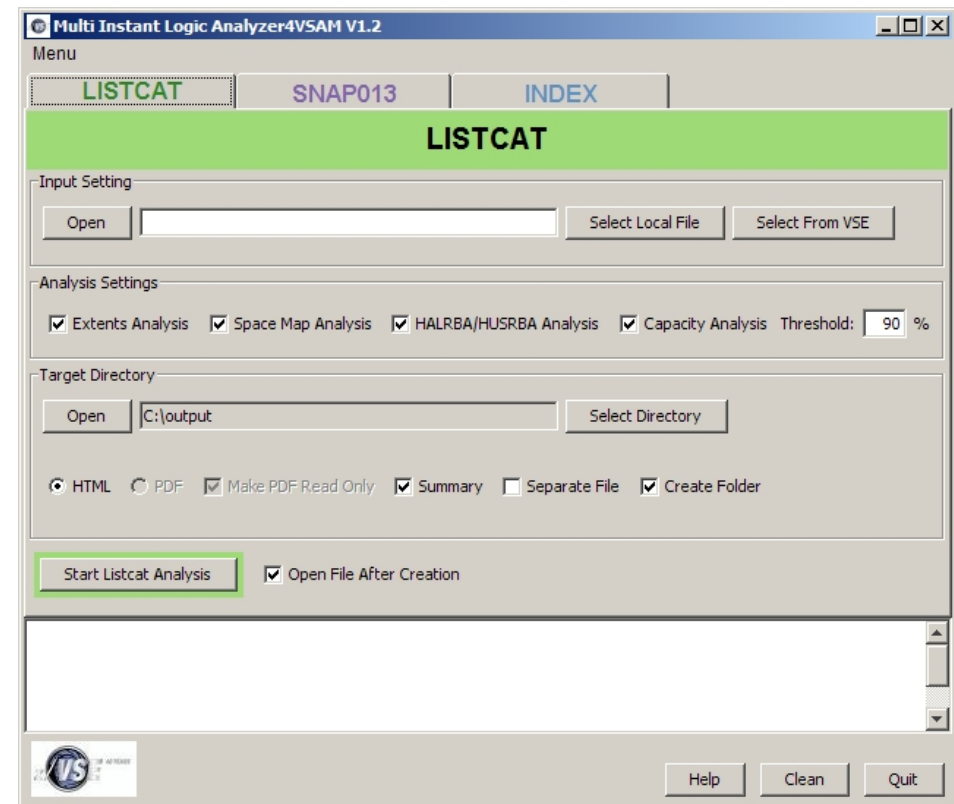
Multi Instant Logic Analyzer4VSAM V1.2

Menu

LISTCAT
SNAP013
INDEX

LISTCAT

Input Setting

Open
Select Local File
Select From VSE

Analysis Settings

Extents Analysis
Space Map Analysis
HALRBA/HUSRBA Analysis
Capacity Analysis
Threshold: 90 %

Target Directory

Open
C:\output
Select Directory

HTML
PDF
Make PDF Read Only
Summary
Separate File
Create Folder

Start Listcat Analysis
Open File After Creation

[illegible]

Help
Clean
Quit